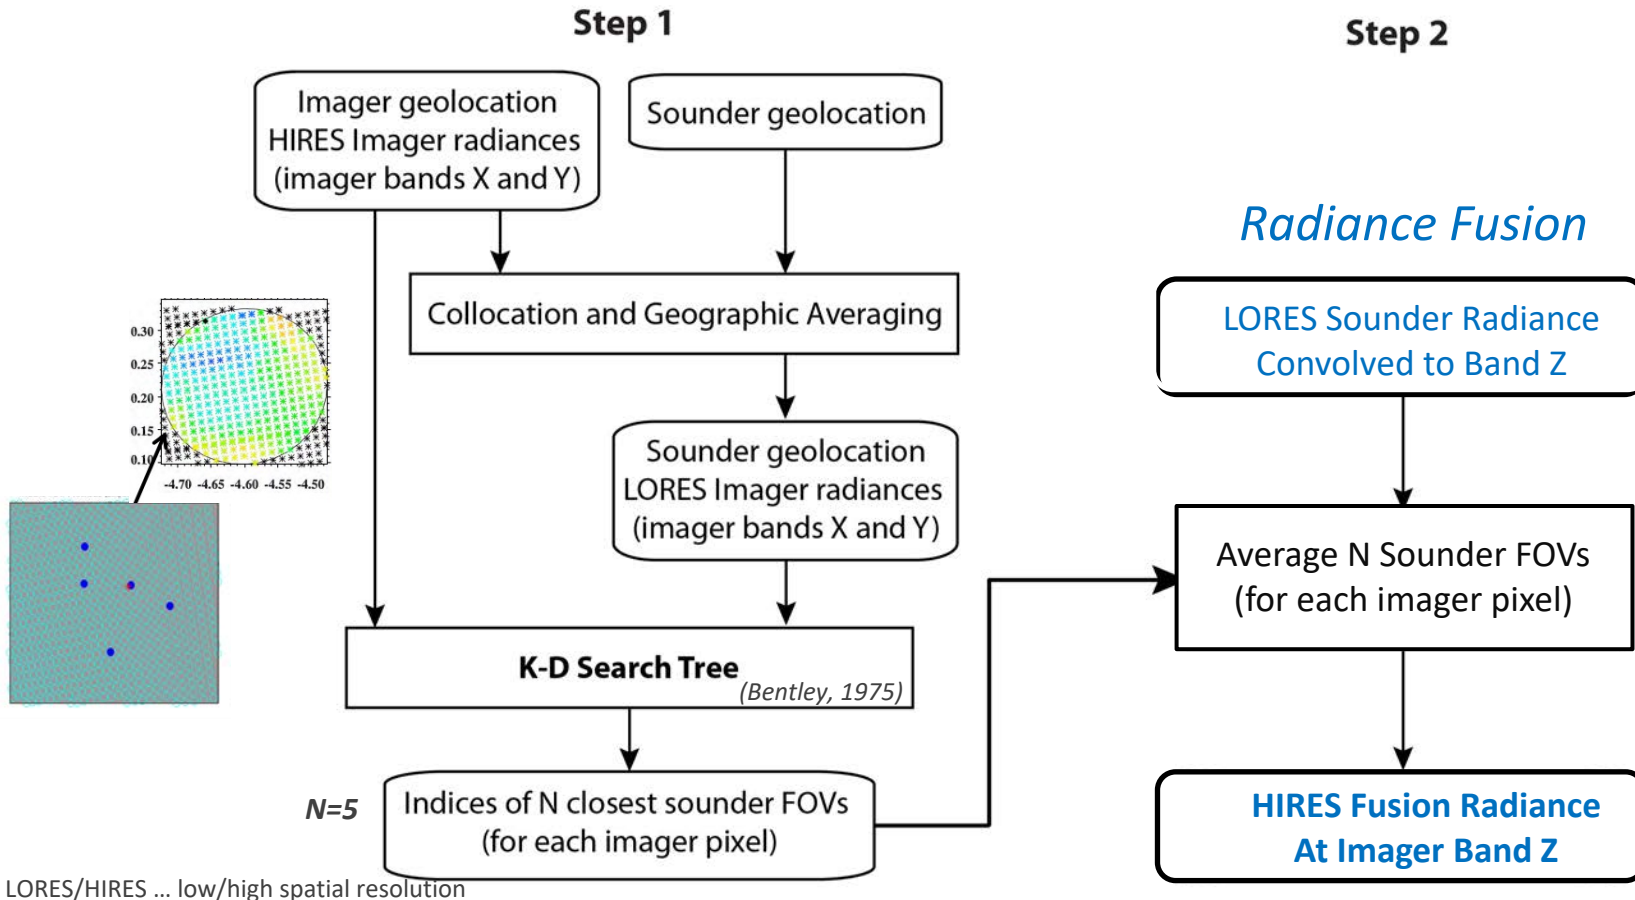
Step 1

Step 2

Imager geolocation
HIRES Imager radiances
(imager bands X and Y)

Sounder geolocation

Collocation and Geographic Averaging

Sounder geolocation
LORES Imager radiances
(imager bands X and Y)

0.30
0.25
0.20
0.15
0.10
-4.70 -4.65 -4.60 -4.55 -4.50

K-D Search Tree
(Bentley, 1975)

N=5

Indices of N closest sounder FOVs
(for each imager pixel)

Radiance Fusion

LORES Sounder Radiance
Convolved to Band Z

Average N Sounder FOVs
(for each imager pixel)

HIRES Fusion Radiance
At Imager Band Z

LORES/HIRES … low/high spatial resolution